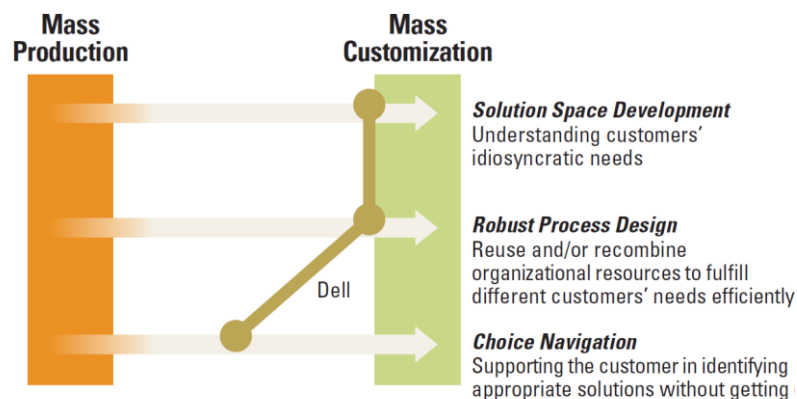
Mass Production

Mass Customization

***Solution Space Development***
Understanding customers' idiosyncratic needs

***Robust Process Design***
Reuse and/or recombine organizational resources to fulfill different customers' needs efficiently

Dell

***Choice Navigation***
Supporting the customer in identifying appropriate solutions without getting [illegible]